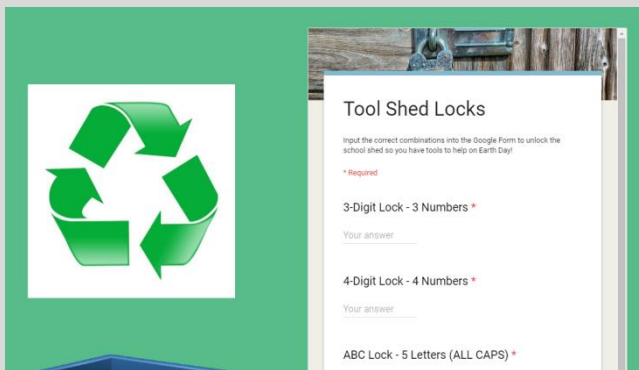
Tool Shed Locks

Input the correct combinations into the Google Form to unlock the school shed so you have tools to help on Earth Day!

* Required

3-Digit Lock - 3 Numbers *

Your answer

4-Digit Lock - 4 Numbers *

Your answer

ABC Lock - 5 Letters (ALL CAPS) *